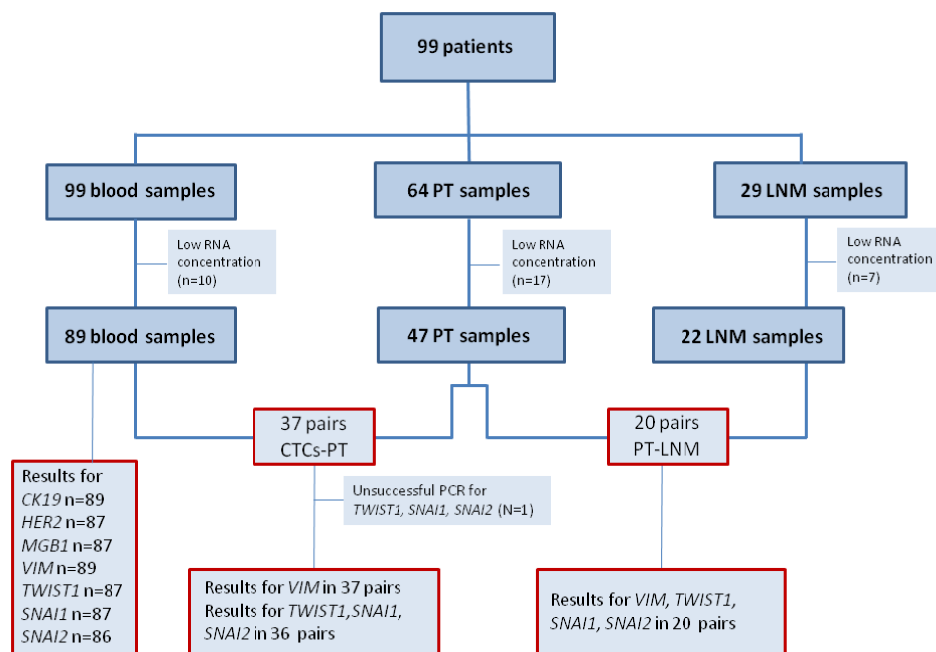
99 patients

99 blood samples

64 PT samples

29 LNM samples

Low RNA concentration (n=10)

Low RNA concentration (n=17)

Low RNA concentration (n=7)

89 blood samples

47 PT samples

22 LNM samples

37 pairs CTCs-PT

20 pairs PT-LNM

Results for
CK19 n=89
HER2 n=87
MGB1 n=87
VIM n=89
TWIST1 n=87
SNAI1 n=87
SNAI2 n=86

Unsuccessful PCR for TWIST1, SNAI1, SNAI2 (N=1)

Results for VIM in 37 pairs
Results for TWIST1,SNAI1, SNAI2 in 36 pairs

Results for VIM, TWIST1, SNAI1, SNAI2 in 20 pairs